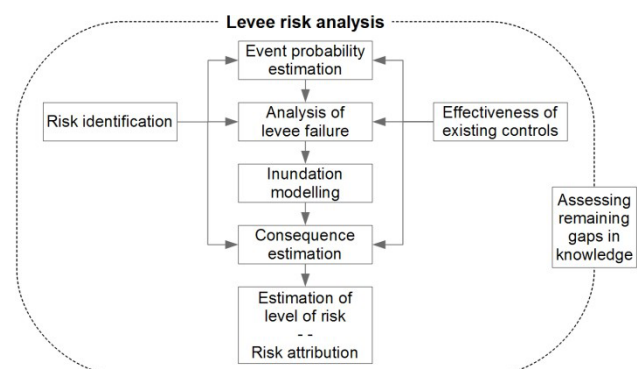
Levee risk analysis

Event probability estimation

Risk identification

Analysis of levee failure

Effectiveness of existing controls

Inundation modelling

Assessing remaining gaps in knowledge

Consequence estimation

Estimation of level of risk
- -
Risk attribution